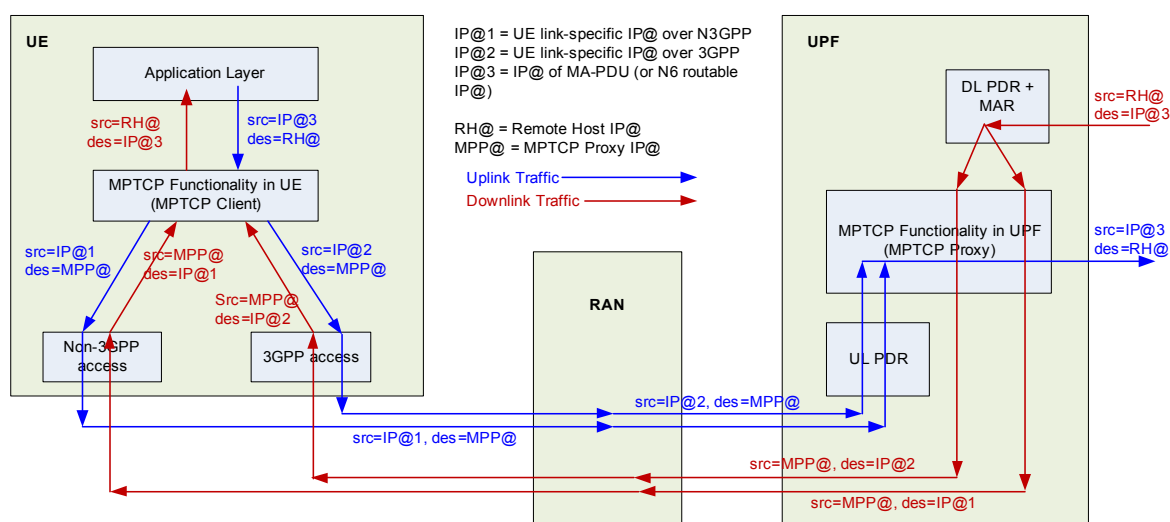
UE

Application Layer

src=RH@
des=IP@3

src=IP@3
des=RH@

MPTCP Functionality in UE
(MPTCP Client)

src=IP@1
des=MPP@

src=MPP@
des=IP@1

src=IP@2
des=MPP@

Src=MPP@
des=IP@2

Non-3GPP access

3GPP access

IP@1 = UE link-specific IP@ over N3GPP
IP@2 = UE link-specific IP@ over 3GPP
IP@3 = IP@ of MA-PDU (or N6 routable IP@)

RH@ = Remote Host IP@
MPP@ = MPTCP Proxy IP@

Uplink Traffic
Downlink Traffic

RAN

UPF

DL PDR + MAR

src=RH@
des=IP@3

MPTCP Functionality in UPF
(MPTCP Proxy)

src=IP@3
des=RH@

UL PDR

src=IP@2, des=MPP@

src=IP@1, des=MPP@

src=MPP@, des=IP@2

src=MPP@, des=IP@1